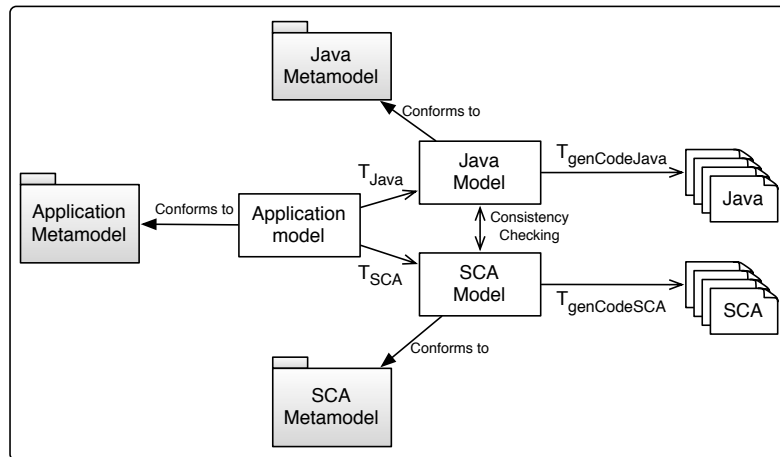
Java Metamodel

Conforms to

$T_{Java}$

Java Model

$T_{genCodeJava}$

Java

Application Metamodel

Conforms to

Application model

Consistency Checking

$T_{SCA}$

SCA Model

$T_{genCodeSCA}$

SCA

Conforms to

SCA Metamodel